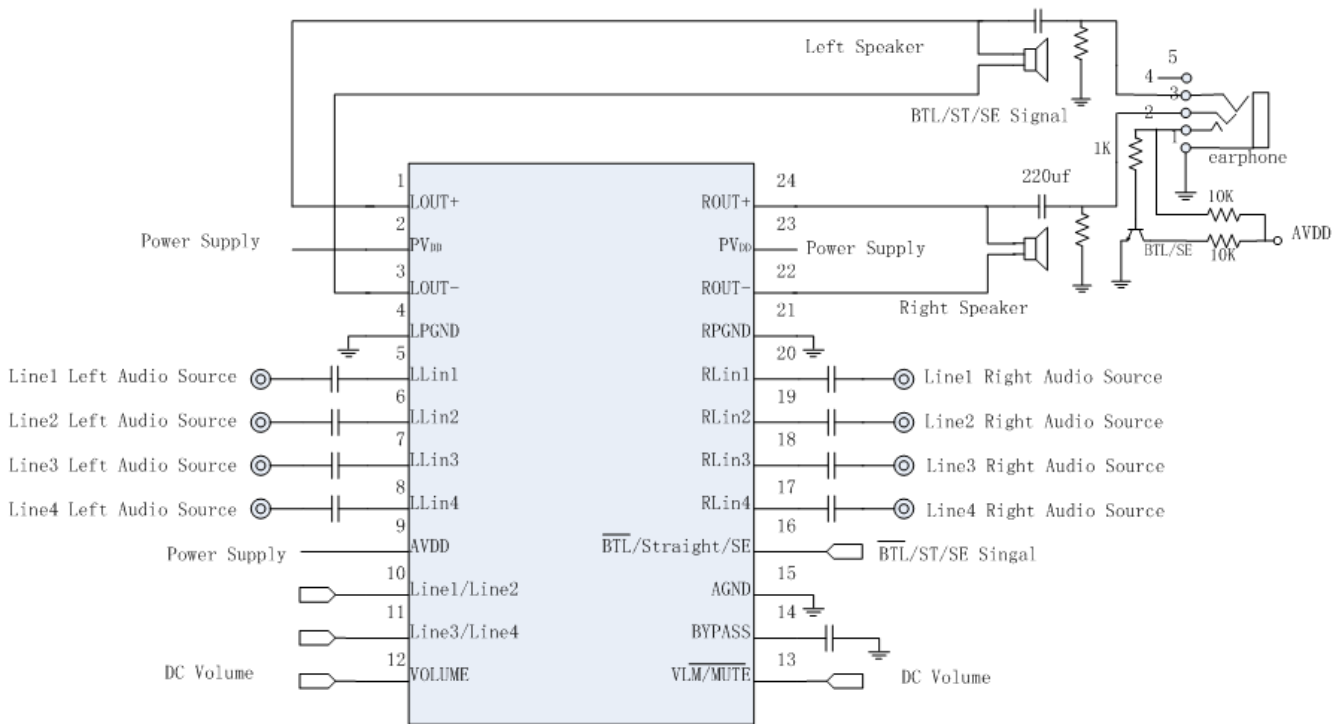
Left Speaker

5
4
3
2
1

BTL/ST/SE Signal

1K

earphone

220uf

10K

AVDD

BTL/SE

10K

Right Speaker

1 LOUT+
2 $PV_{DD}$
3 LOUT-
4 LPGND
5 LLin1
6 LLin2
7 LLin3
8 LLin4
9 AVDD
10 Line1/Line2
11 Line3/Line4
12 VOLUME

24 ROUT+
23 $PV_{DD}$
22 ROUT-
21 RPGND
20 RLin1
19 RLin2
18 RLin3
17 RLin4
16 $\overline{BTL}$/Straight/SE
15 AGND
14 BYPASS
13 VLM/$\overline{MUTE}$

Power Supply
Power Supply

Line1 Left Audio Source
Line2 Left Audio Source
Line3 Left Audio Source
Line4 Left Audio Source

Line1 Right Audio Source
Line2 Right Audio Source
Line3 Right Audio Source
Line4 Right Audio Source

Power Supply

$\overline{BTL}$/ST/SE Singal

DC Volume
DC Volume